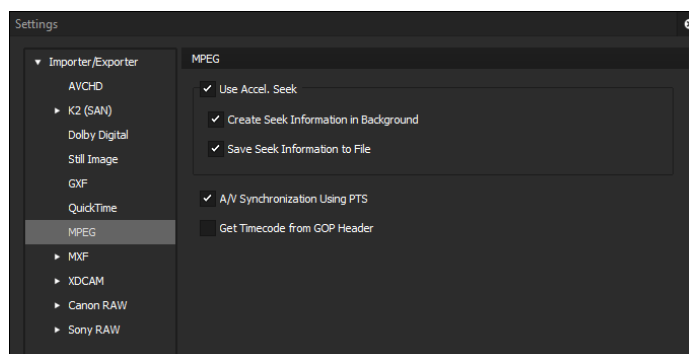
Settings

Importer/Exporter
AVCHD
K2 (SAN)
Dolby Digital
Still Image
GXF
QuickTime
MPEG
MXF
XDCAM
Canon RAW
Sony RAW

MPEG

Use Accel. Seek

Create Seek Information in Background

Save Seek Information to File

A/V Synchronization Using PTS

Get Timecode from GOP Header